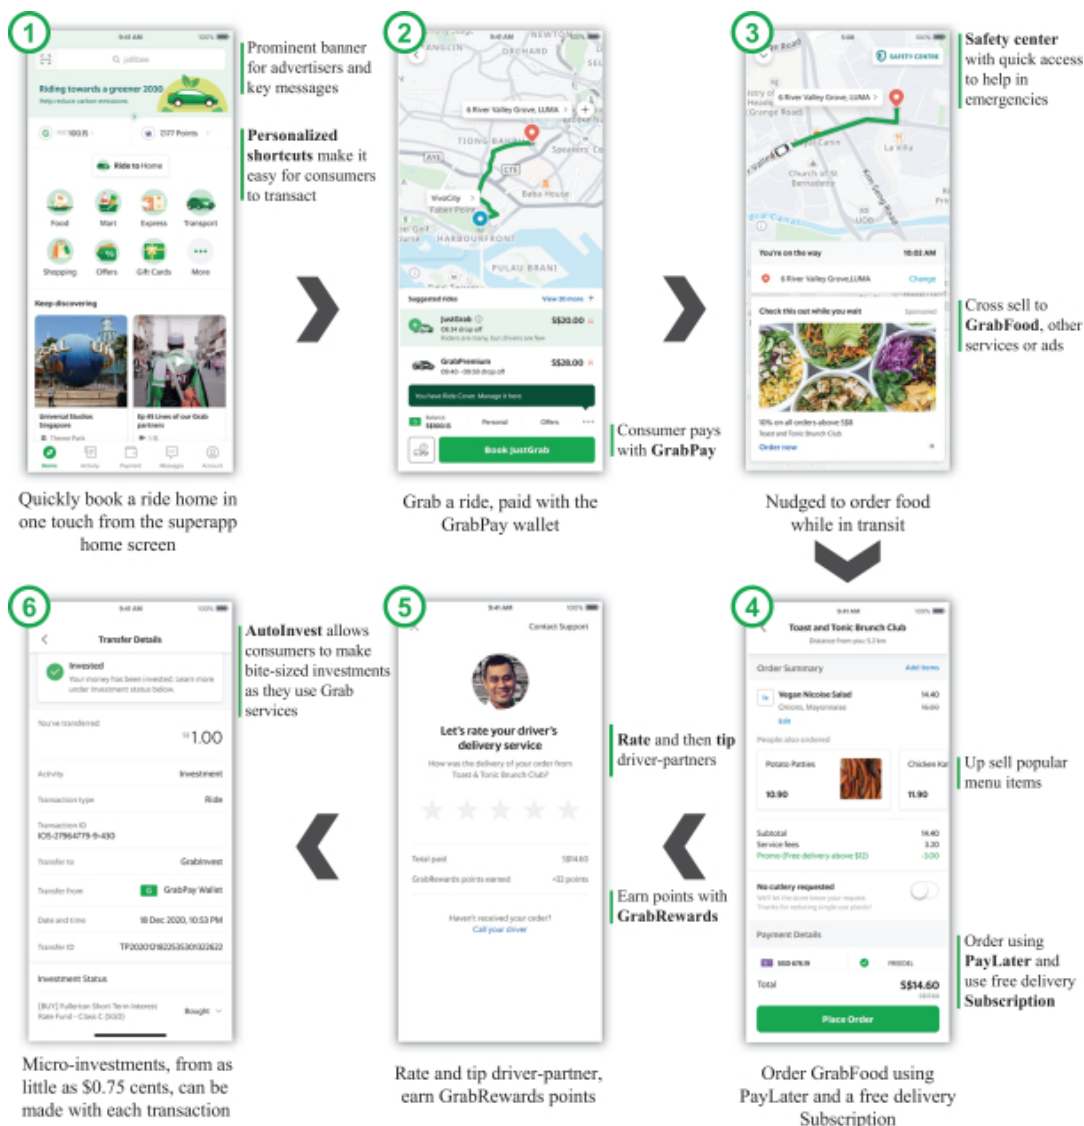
1

Riding towards a greener 2030

Ride to Home

Food Mart Express Transport

Shopping Offers Gift Cards More

Keep discovering

Universal Studios Singapore

Prominent banner for advertisers and key messages

**Personalized shortcuts** make it easy for consumers to transact

Quickly book a ride home in one touch from the superapp home screen

2

6 River Valley Grove, LUMA

JustGrab S$20.00

GrabPremium S$28.00

Book JustGrab

Consumer pays with **GrabPay**

Grab a ride, paid with the GrabPay wallet

3

SAFETY CENTRE

6 River Valley Grove, LUMA

You're on the way

Check this out while you wait

**Safety center** with quick access to help in emergencies

Cross sell to **GrabFood**, other services or ads

Nudged to order food while in transit

6

Transfer Details

Invested

You've transferred

1.00

Activity Investment

Transaction type Ride

Transaction ID IOS-27964779-9-430

Transfer to GrabInvest

Transfer from GrabPay Wallet

Date and time 18 Dec 2020, 10:53 PM

Investment Status

**AutoInvest** allows consumers to make bite-sized investments as they use Grab services

Micro-investments, from as little as $0.75 cents, can be made with each transaction

5

Contact Support

Let's rate your driver's delivery service

How was the delivery of your order from Toast & Tonic Brunch Club?

Total paid S$14.60

Haven't received your order?

Call your driver

**Rate** and then **tip** driver-partners

Earn points with **GrabRewards**

Rate and tip driver-partner, earn GrabRewards points

4

Toast and Tonic Brunch Club

Order Summary

Vegan Nicoise Salad 14.40

People also ordered

Potato Patties 10.90

11.90

Subtotal 14.40

No cutlery requested

Payment Details

Total S$14.60

Place Order

Up sell popular menu items

Order using **PayLater** and use free delivery **Subscription**

Order GrabFood using PayLater and a free delivery Subscription